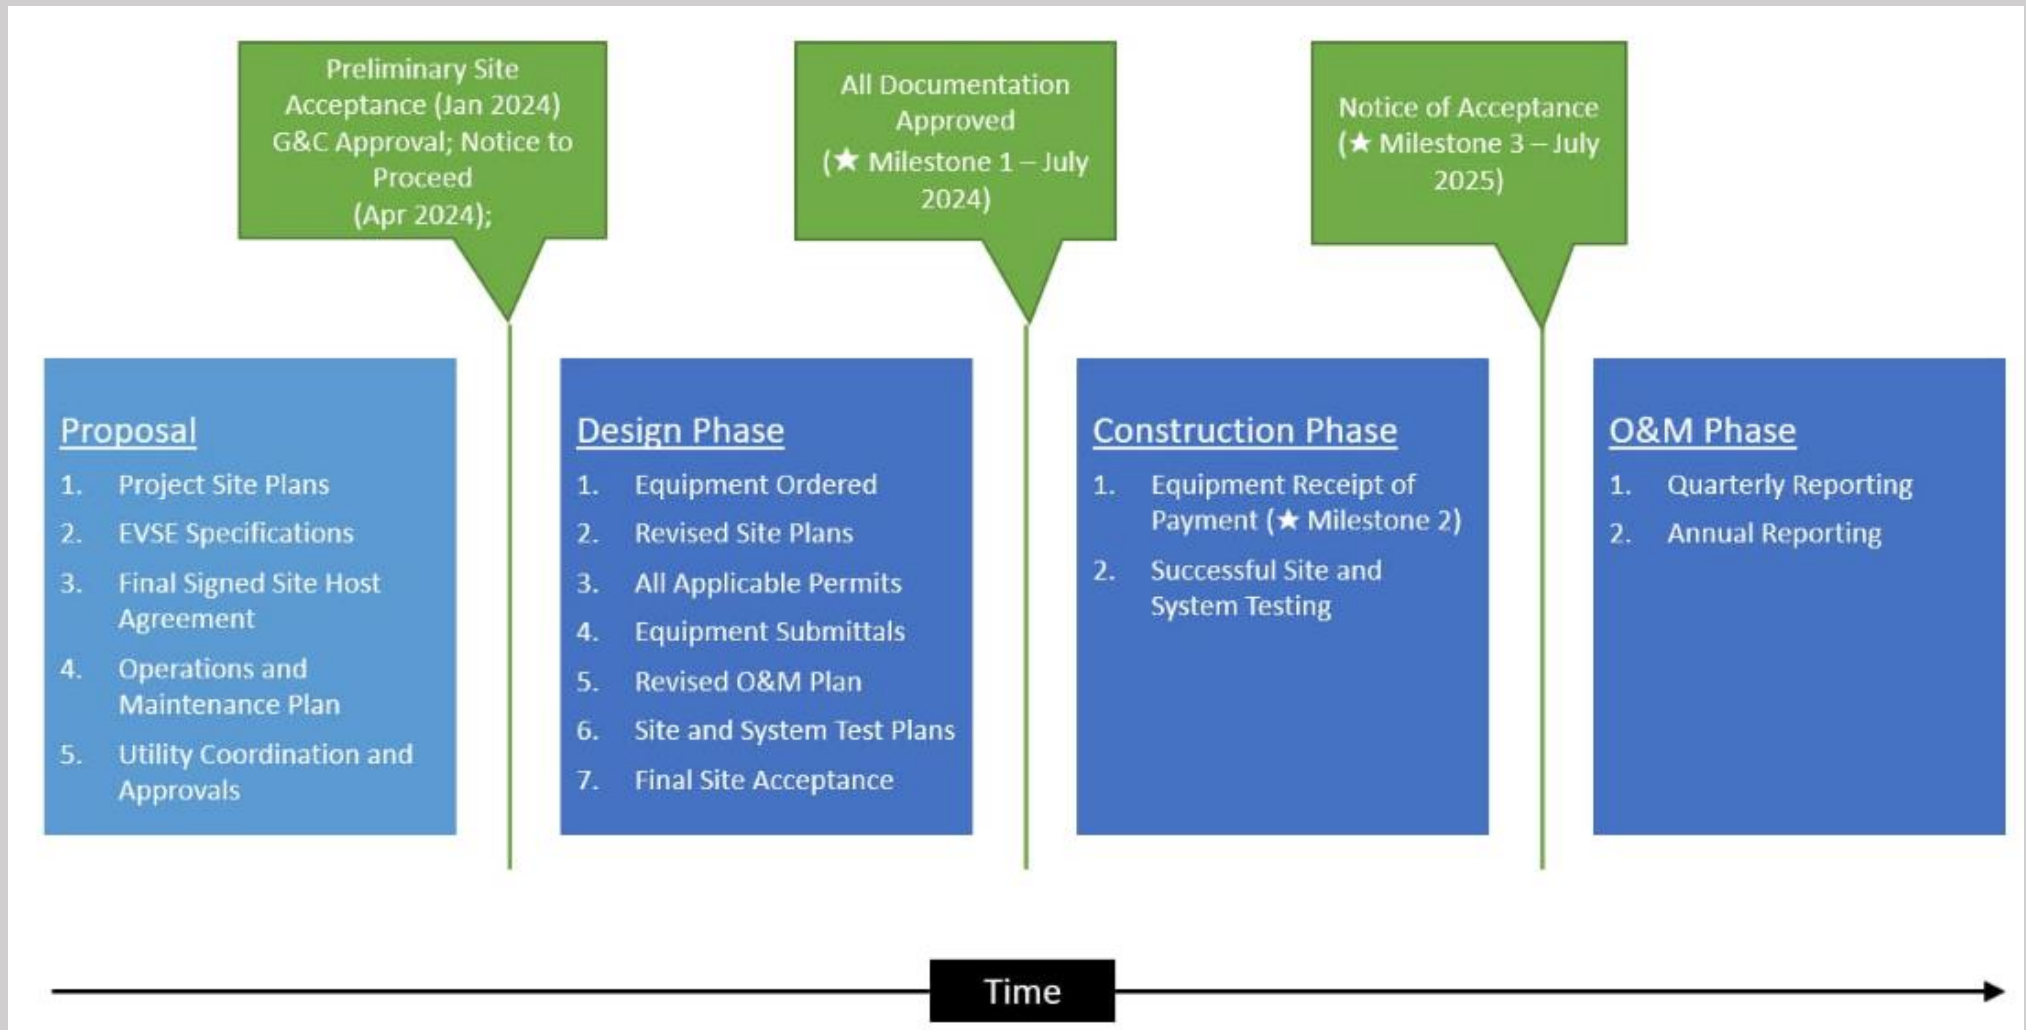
Preliminary Site Acceptance (Jan 2024) G&C Approval; Notice to Proceed (Apr 2024);

All Documentation Approved (★ Milestone 1 – July 2024)

Notice of Acceptance (★ Milestone 3 – July 2025)

Proposal
1. Project Site Plans
2. EVSE Specifications
3. Final Signed Site Host Agreement
4. Operations and Maintenance Plan
5. Utility Coordination and Approvals

Design Phase
1. Equipment Ordered
2. Revised Site Plans
3. All Applicable Permits
4. Equipment Submittals
5. Revised O&M Plan
6. Site and System Test Plans
7. Final Site Acceptance

Construction Phase
1. Equipment Receipt of Payment (★ Milestone 2)
2. Successful Site and System Testing

O&M Phase
1. Quarterly Reporting
2. Annual Reporting

Time